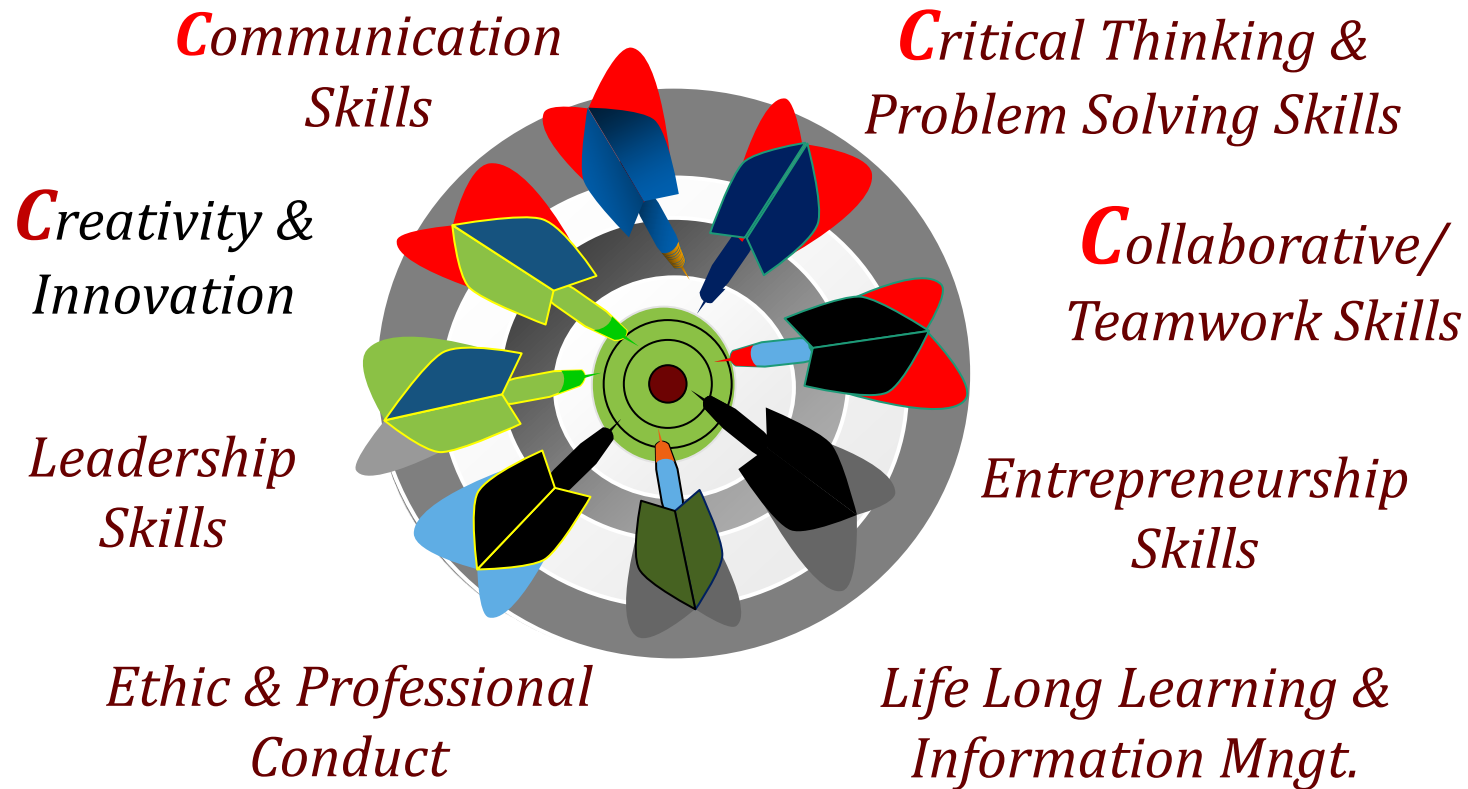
Communication Skills

Critical Thinking & Problem Solving Skills

Creativity & Innovation

Collaborative/ Teamwork Skills

Leadership Skills

Entrepreneurship Skills

Ethic & Professional Conduct

Life Long Learning & Information Mngt.